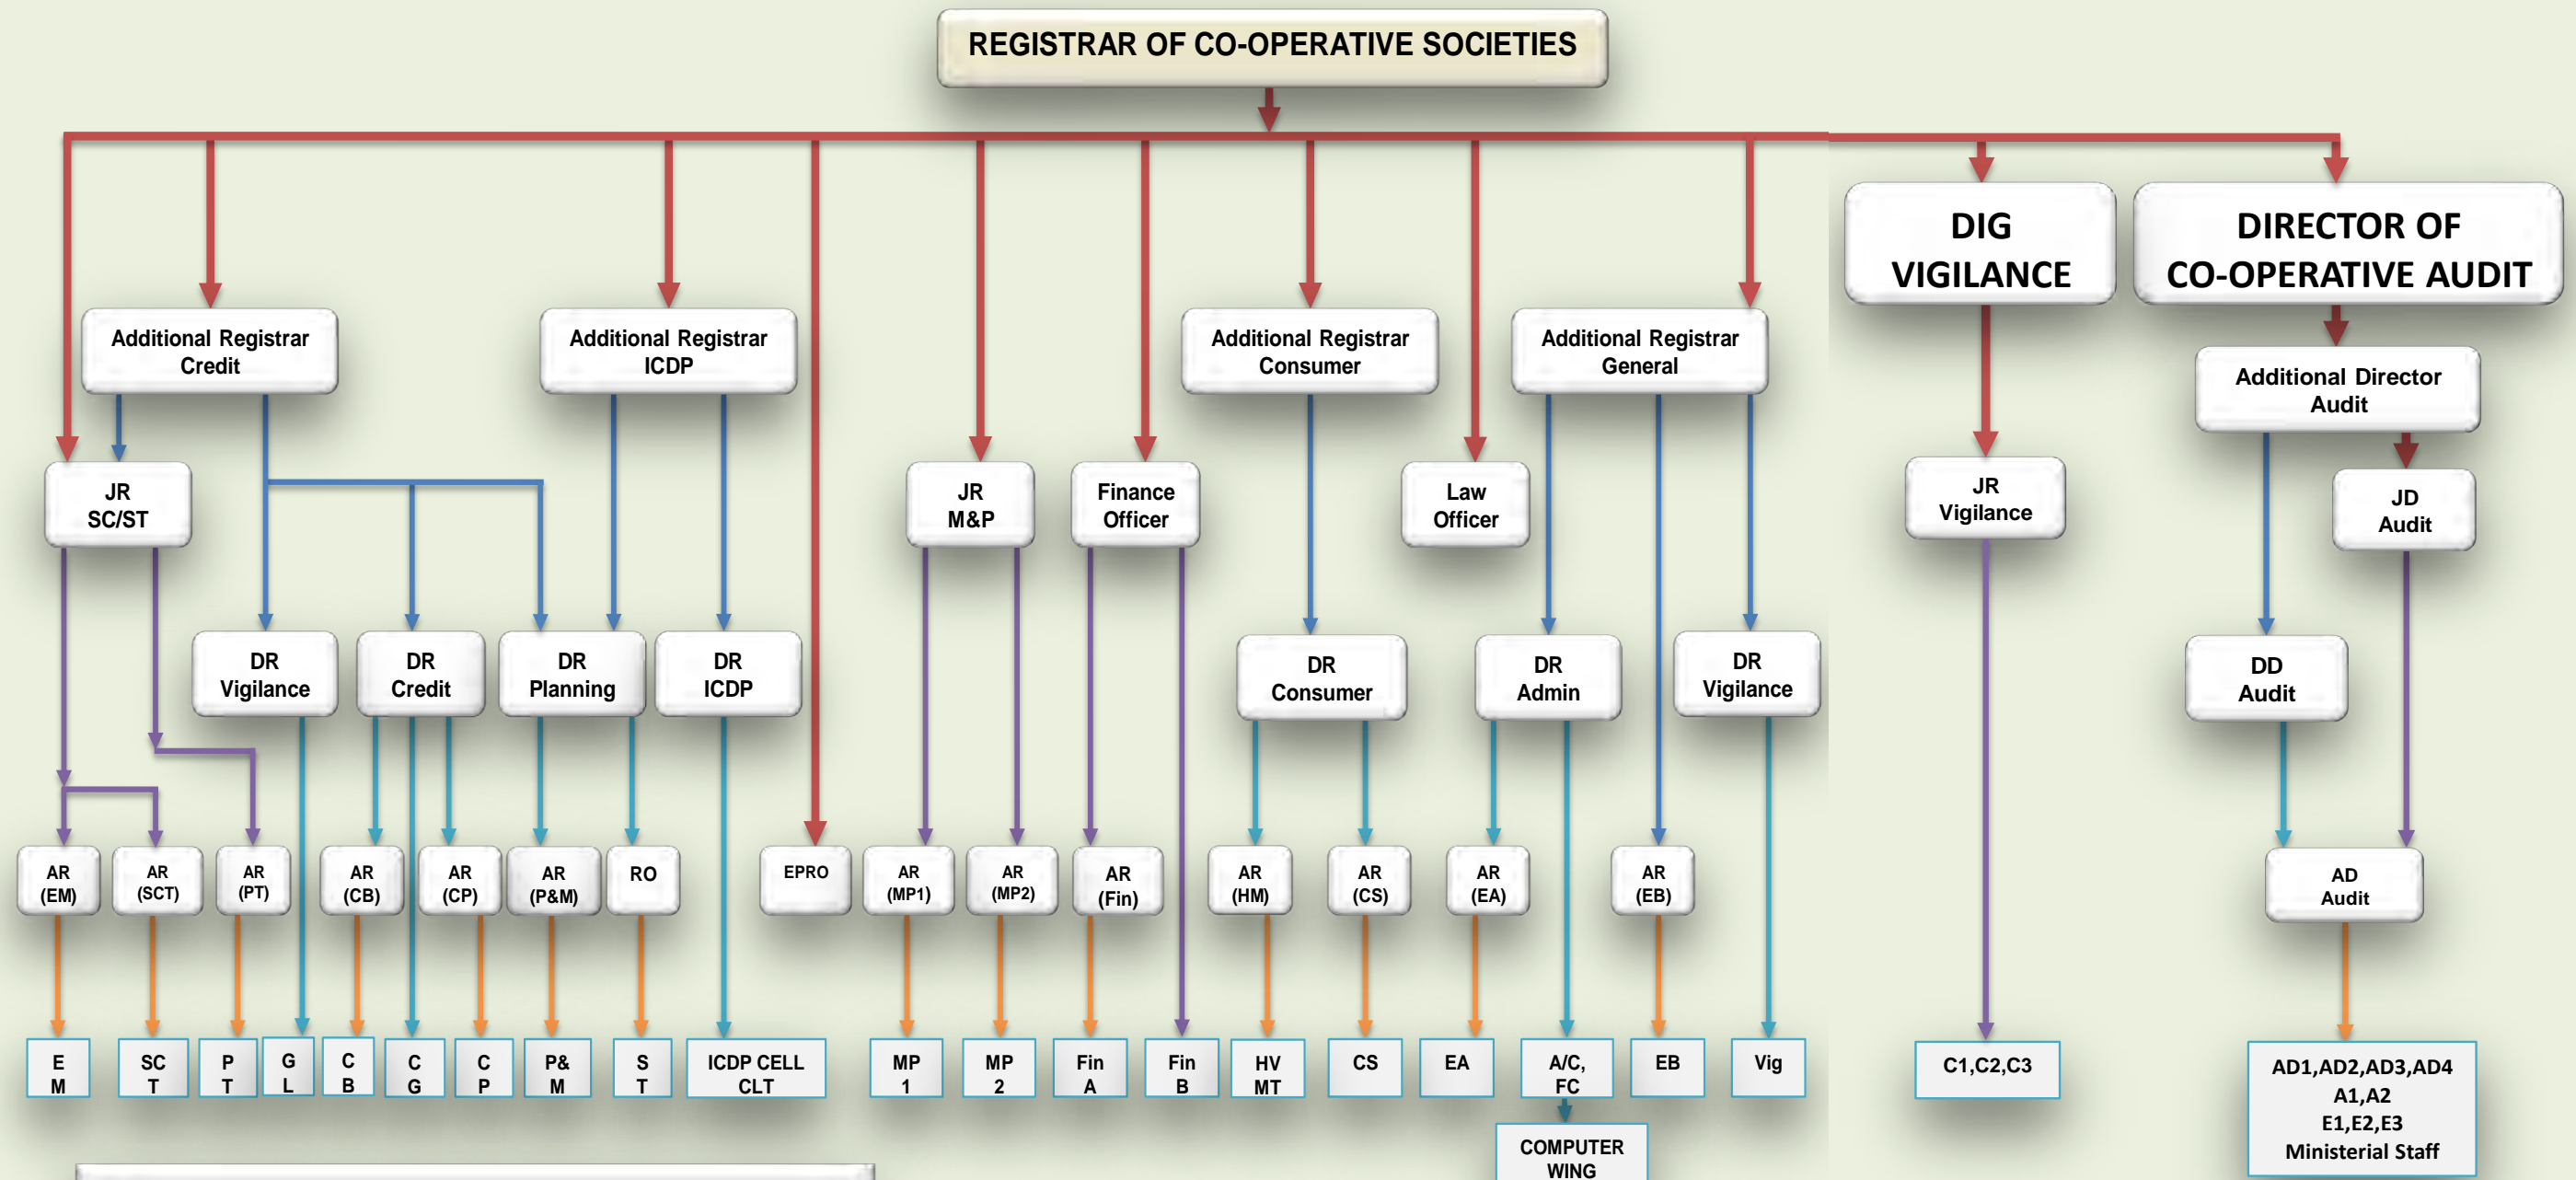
REGISTRAR OF CO-OPERATIVE SOCIETIES

DIG VIGILANCE

DIRECTOR OF CO-OPERATIVE AUDIT

Additional Registrar Credit

Additional Registrar ICDP

Additional Registrar Consumer

Additional Registrar General

Additional Director Audit

JR SC/ST

JR M&P

Finance Officer

Law Officer

JR Vigilance

JD Audit

DR Vigilance

DR Credit

DR Planning

DR ICDP

DR Consumer

DR Admin

DR Vigilance

DD Audit

AR (EM)

AR (SCT)

AR (PT)

AR (CB)

AR (CP)

AR (P&M)

RO

EPRO

AR (MP1)

AR (MP2)

AR (Fin)

AR (HM)

AR (CS)

AR (EA)

AR (EB)

AD Audit

E M

SC T

P T

G L

C B

C G

C P

P& M

S T

ICDP CELL CLT

MP 1

MP 2

Fin A

Fin B

HV MT

CS

EA

A/C, FC

EB

Vig

C1,C2,C3

AD1,AD2,AD3,AD4
A1,A2
E1,E2,E3
Ministerial Staff

COMPUTER WING